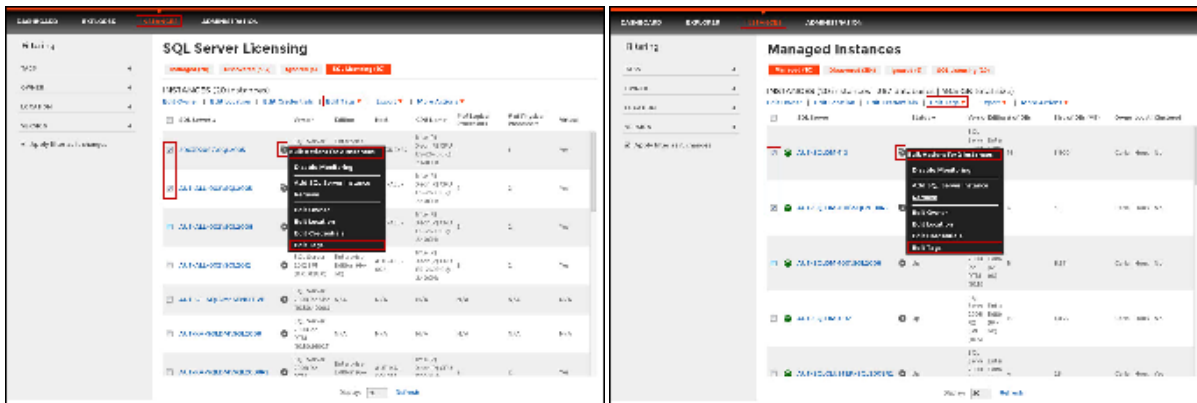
DASHBOARD EXPLORER INSTANCES ADMINISTRATION

Filtering

SQL Server Licensing

INSTANCES

Disable Monitoring

Edit Tags

Refresh

DASHBOARD EXPLORER INSTANCES ADMINISTRATION

Filtering

Managed Instances

Edit Tags

Refresh